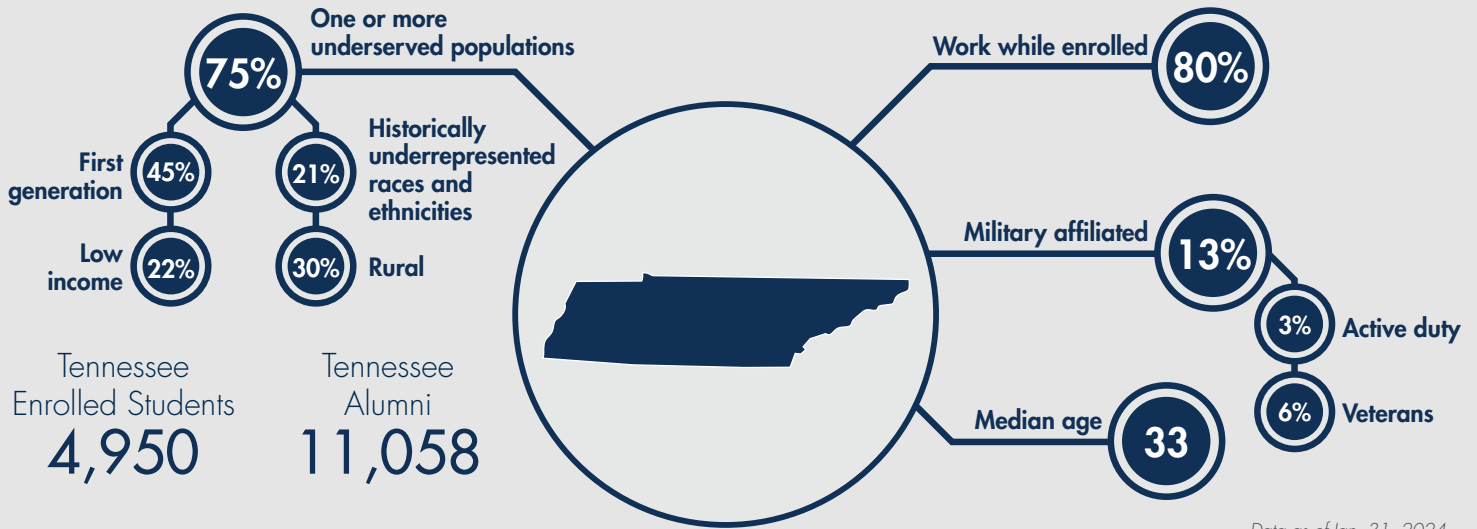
75%
One or more underserved populations

45%
First generation

22%
Low income

21%
Historically underrepresented races and ethnicities

30%
Rural

Tennessee Enrolled Students
4,950

Tennessee Alumni
11,058

Work while enrolled
80%

Military affiliated
13%

3%
Active duty

6%
Veterans

Median age
33

Data as of Jan. 31, 2024